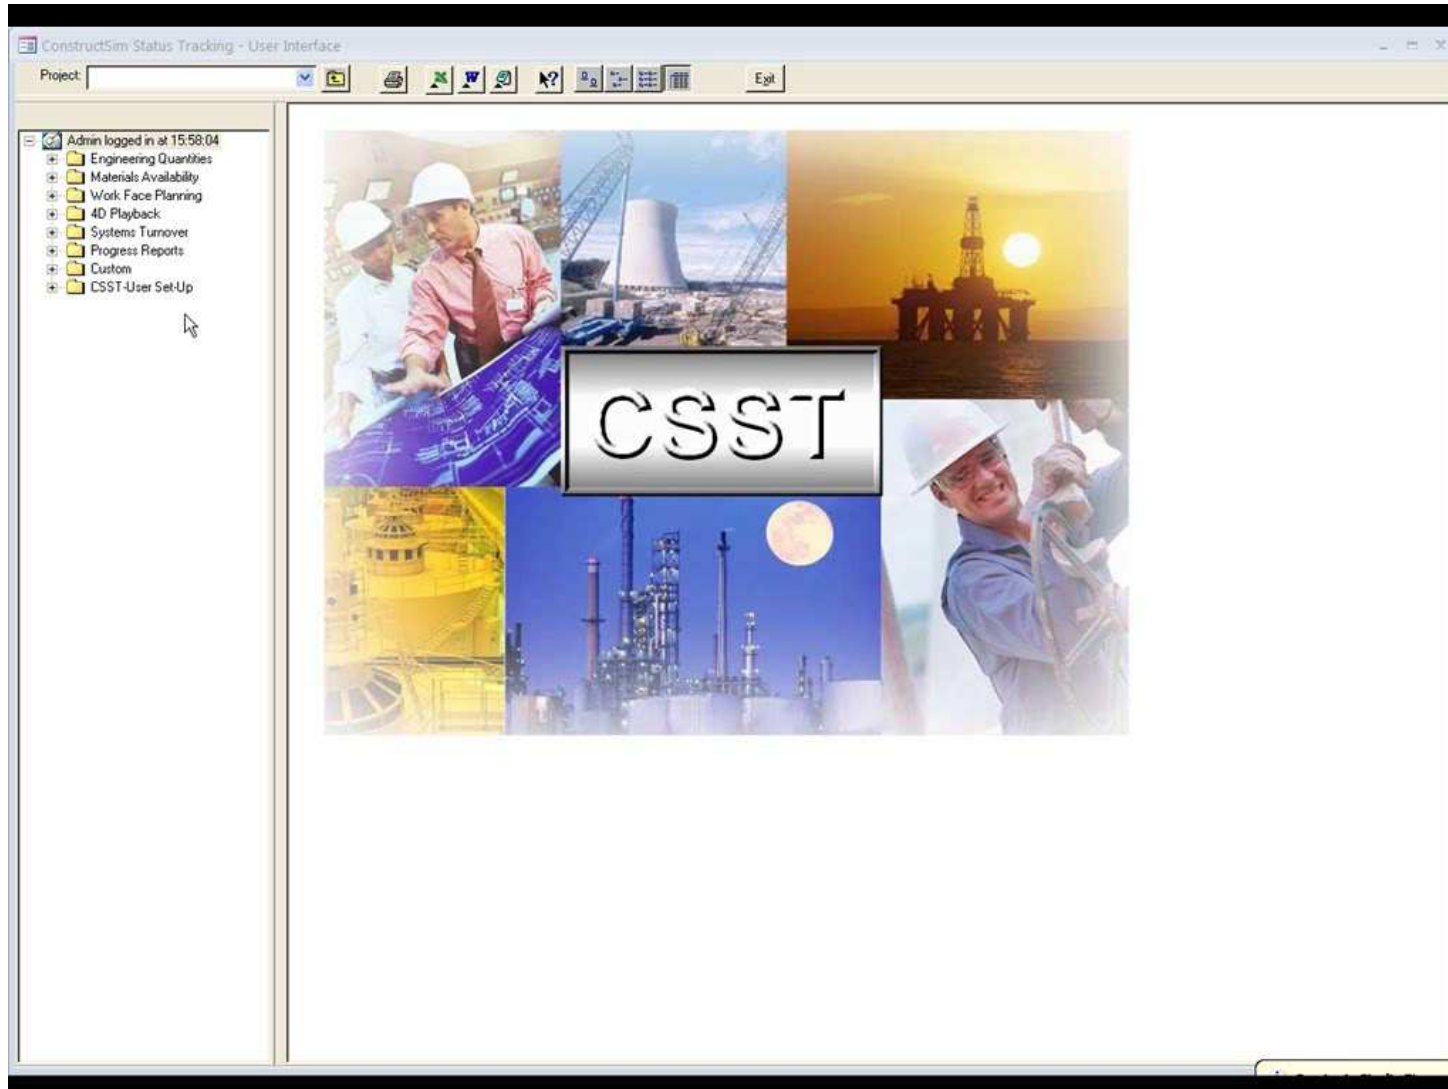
ConstructSim Status Tracking - User Interface

Project:

Exit

Admin logged in at 15:58:04
Engineering Quantities
Materials Availability
Work Face Planning
4D Playback
Systems Turnover
Progress Reports
Custom
CSST-User Set-Up

CSST